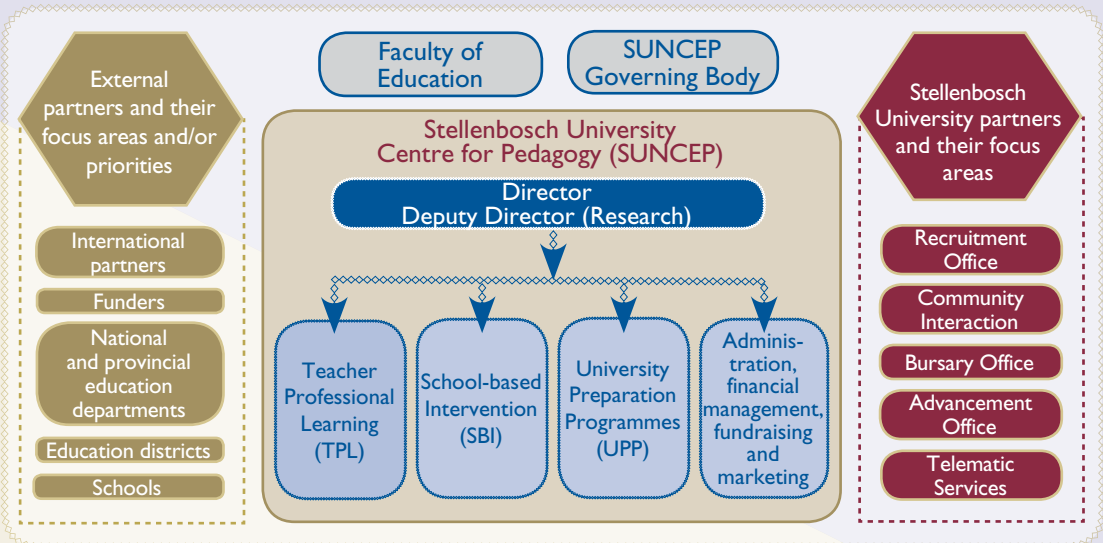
External partners and their focus areas and/or priorities

International partners

Funders

National and provincial education departments

Education districts

Schools

Faculty of Education

SUNCEP Governing Body

Stellenbosch University Centre for Pedagogy (SUNCEP)

Director
Deputy Director (Research)

Teacher Professional Learning (TPL)

School-based Intervention (SBI)

University Preparation Programmes (UPP)

Administration, financial management, fundraising and marketing

Stellenbosch University partners and their focus areas

Recruitment Office

Community Interaction

Bursary Office

Advancement Office

Telematic Services